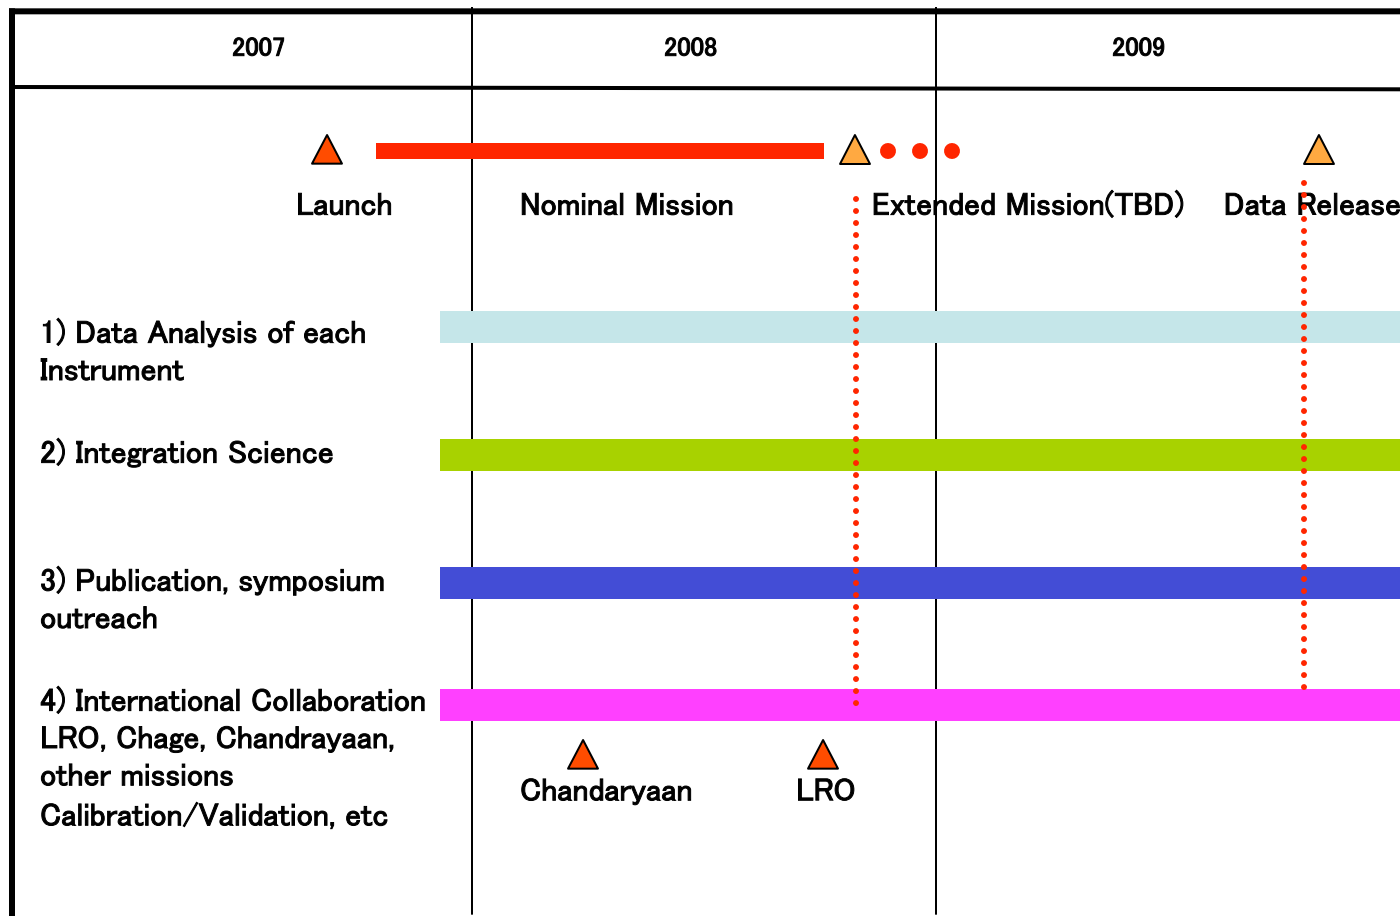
| 2007 | 2008 | 2009 |
|---|---|---|

Launch

Nominal Mission

Extended Mission(TBD)

Data Release

1) Data Analysis of each Instrument

2) Integration Science

3) Publication, symposium outreach

4) International Collaboration LRO, Chage, Chandrayaan, other missions Calibration/Validation, etc

Chandaryaan

LRO